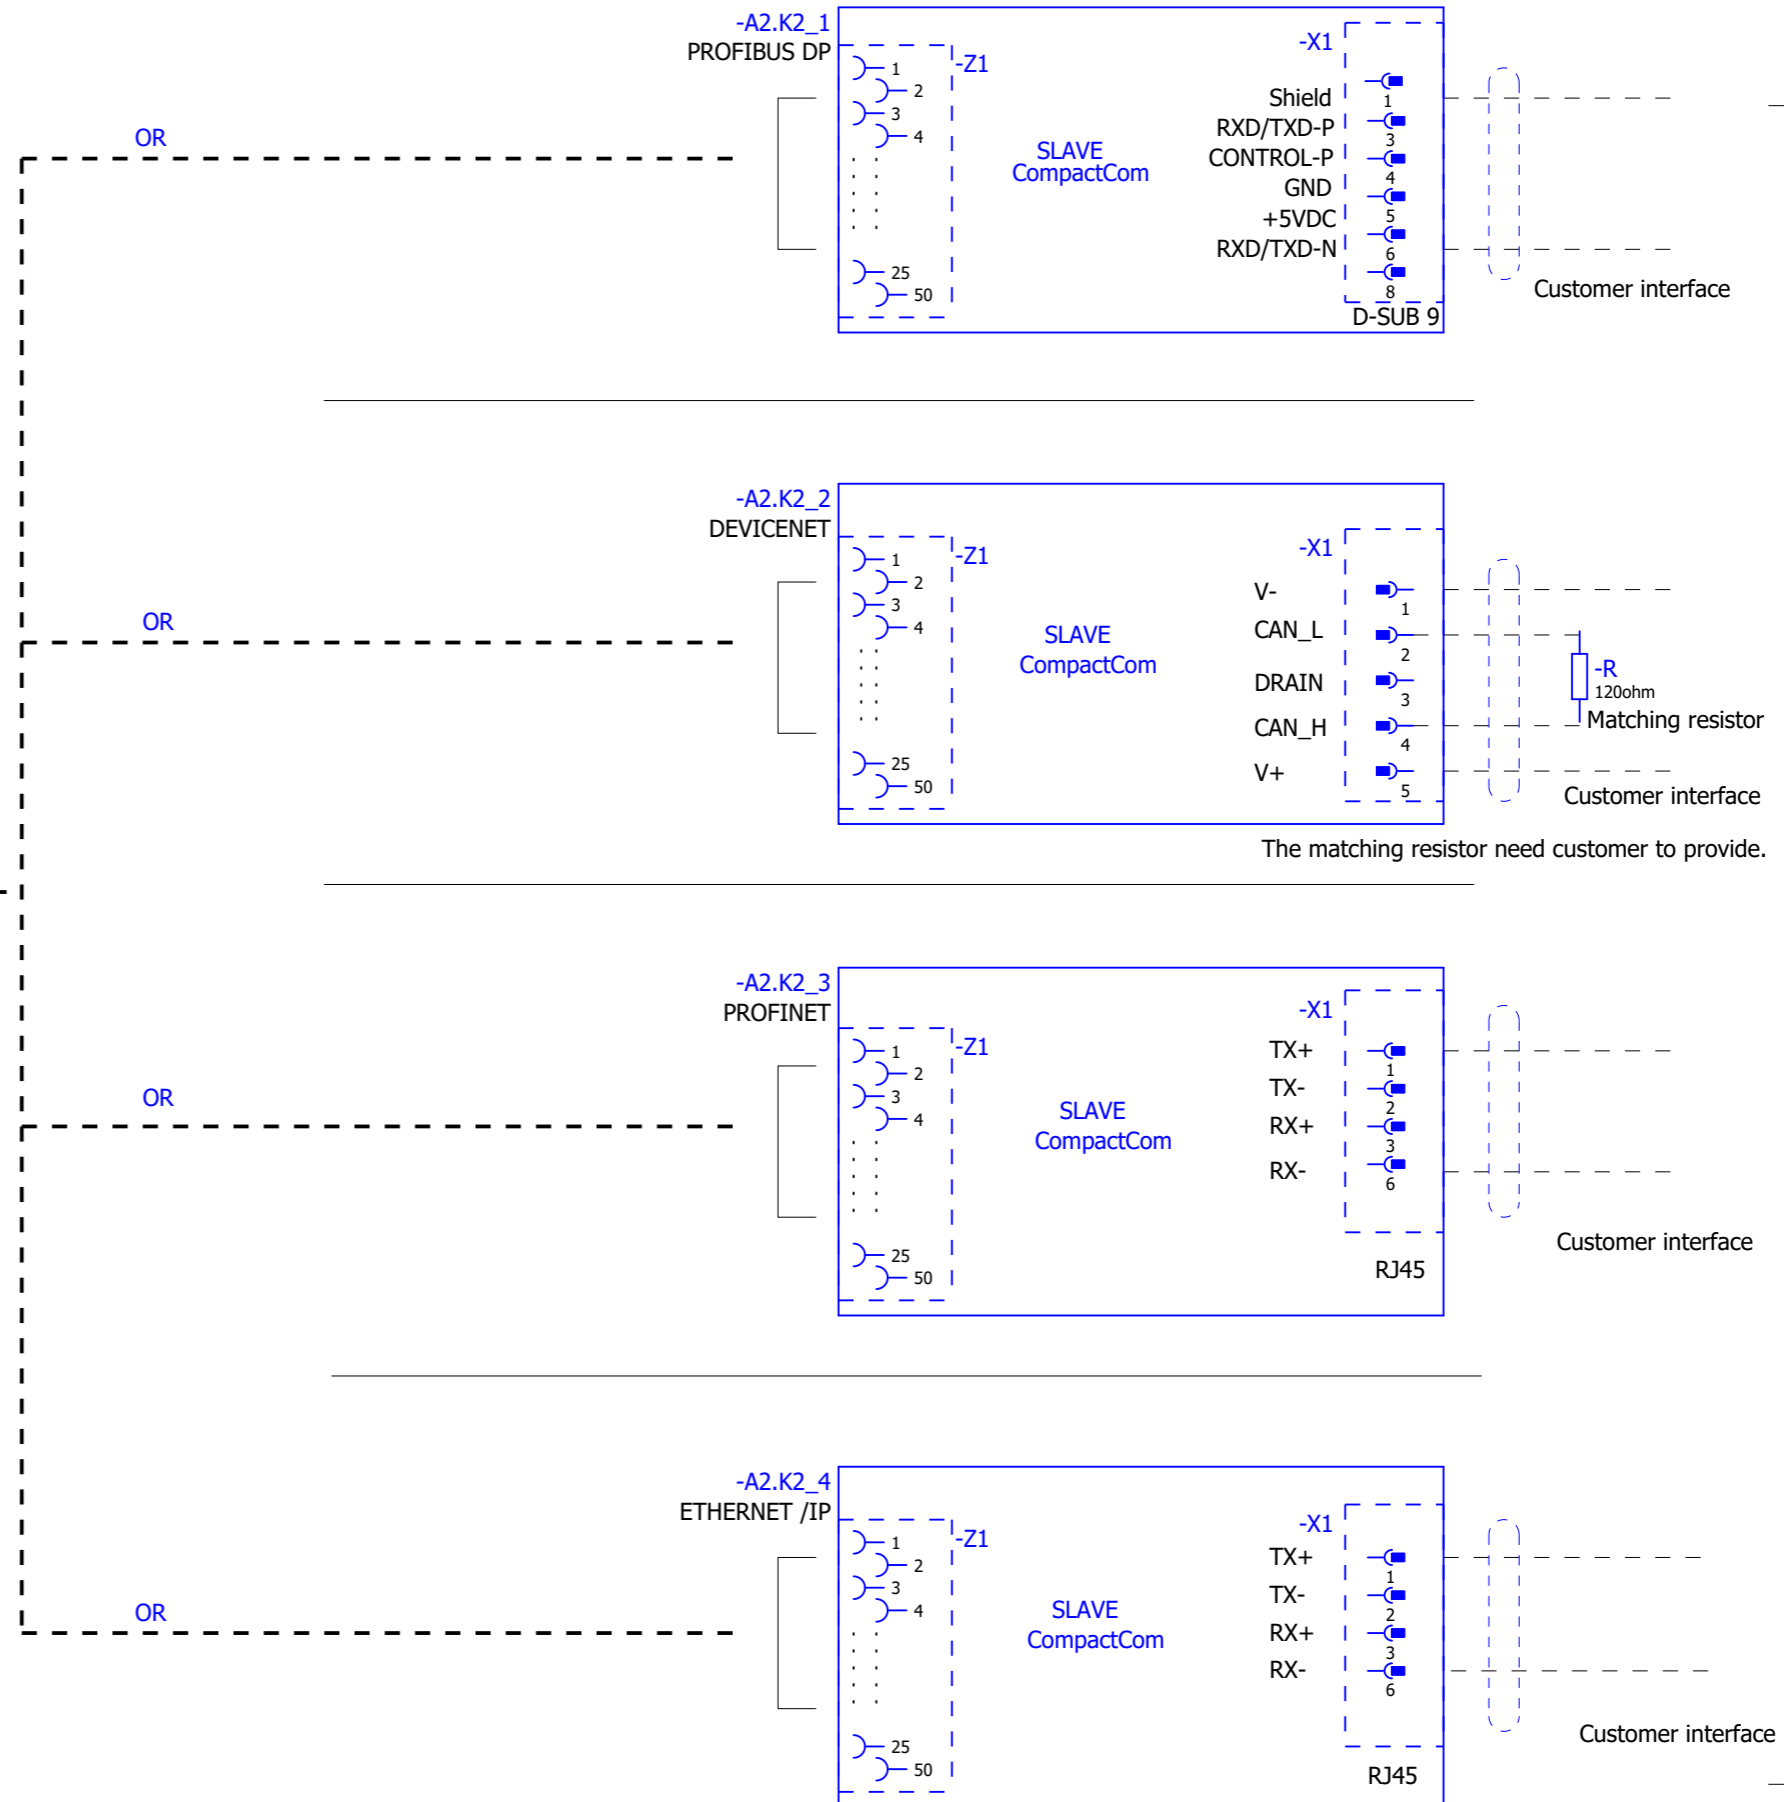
-A2.K2_1
PROFIBUS DP

-Z1

1
2
3
4
25
50

SLAVE
CompactCom

-X1

Shield
RXD/TXD-P
CONTROL-P
GND
+5VDC
RXD/TXD-N

1
3
4
5
6
8

D-SUB 9

Customer interface

OR

-A2.K2_2
DEVICENET

-Z1

1
2
3
4
25
50

SLAVE
CompactCom

-X1

V-
CAN_L
DRAIN
CAN_H
V+

1
2
3
4
5

-R
120ohm
Matching resistor

Customer interface

The matching resistor need customer to provide.

OR

-A2.K2_3
PROFINET

-Z1

1
2
3
4
25
50

SLAVE
CompactCom

-X1

TX+
TX-
RX+
RX-

1
2
3
6

RJ45

Customer interface

OR

-A2.K2_4
ETHERNET /IP

-Z1

1
2
3
4
25
50

SLAVE
CompactCom

-X1

TX+
TX-
RX+
RX-

1
2
3
6

RJ45

Customer interface

OR